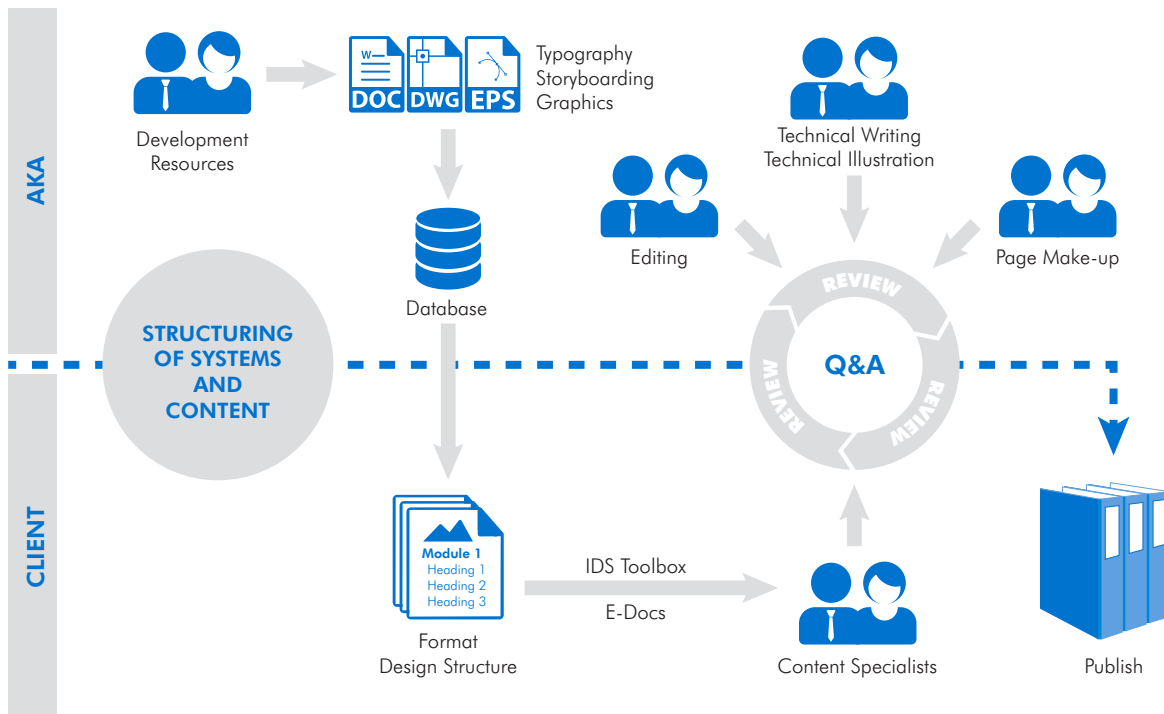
AKA

CLIENT

Development Resources

DOC DWG EPS

Typography
Storyboarding
Graphics

Technical Writing
Technical Illustration

Editing

Page Make-up

Database

STRUCTURING OF SYSTEMS AND CONTENT

REVIEW

Q&A

REVIEW

REVIEW

Module 1
Heading 1
Heading 2
Heading 3

Format
Design Structure

IDS Toolbox

E-Docs

Content Specialists

Publish